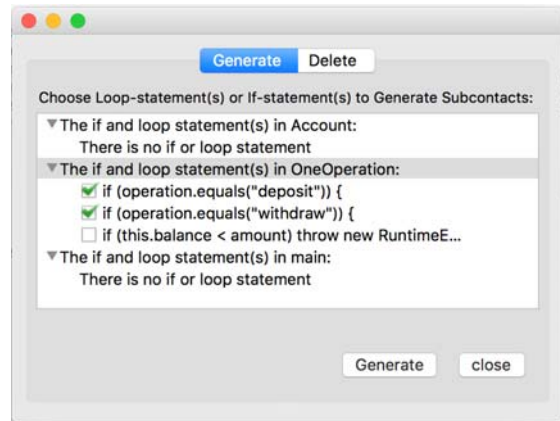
Generate Delete

Choose Loop-statement(s) or If-statement(s) to Generate Subcontacts:

▼The if and loop statement(s) in Account:
There is no if or loop statement
▼The if and loop statement(s) in OneOperation:
if (operation.equals("deposit")) {
if (operation.equals("withdraw")) {
if (this.balance < amount) throw new RuntimeE...
▼The if and loop statement(s) in main:
There is no if or loop statement

Generate close